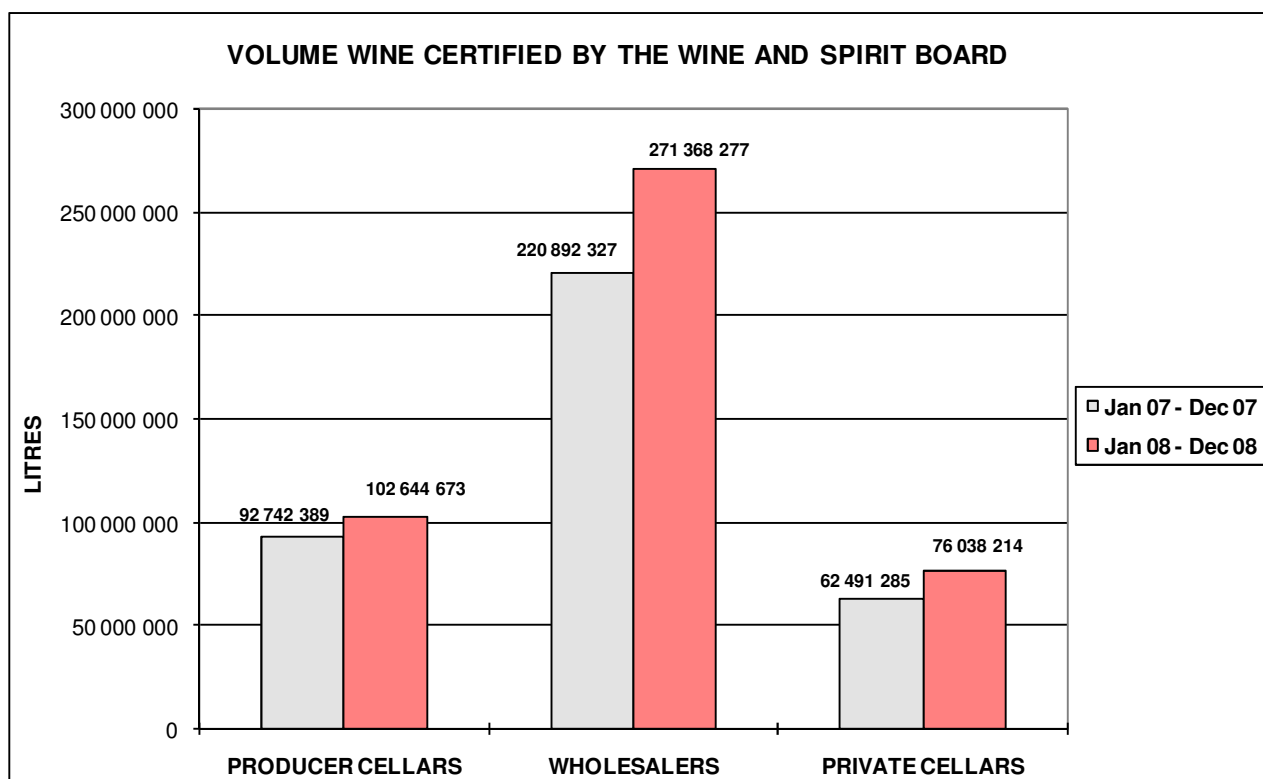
VOLUME WINE CERTIFIED BY THE WINE AND SPIRIT BOARD

LITRES

300 000 000
250 000 000
200 000 000
150 000 000
100 000 000
50 000 000
0

92 742 389
102 644 673
220 892 327
271 368 277
62 491 285
76 038 214

PRODUCER CELLARS
WHOLESALERS
PRIVATE CELLARS

Jan 07 - Dec 07
Jan 08 - Dec 08